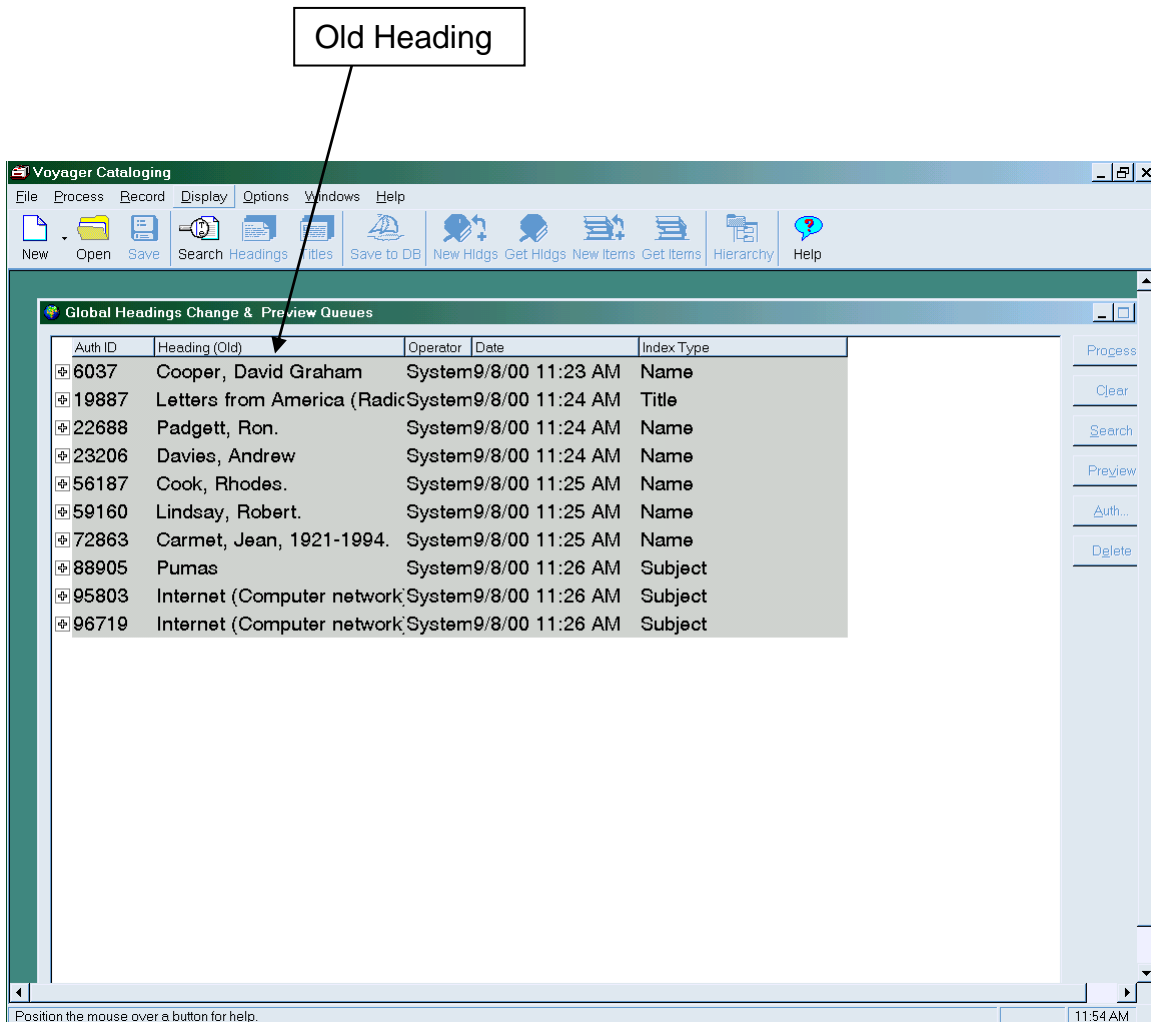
Old Heading

Voyager Cataloging

File Process Record Display Options Windows Help

New Open Save Search Headings Titles Save to DB New Hldgs Get Hldgs New Items Get Items Hierarchy Help

Global Headings Change & Preview Queues

| Auth ID | Heading (Old) | Operator | Date | Index Type |
|---|---|---|---|---|
| 6037 | Cooper, David Graham | System | 9/8/00 11:23 AM | Name |
| 19887 | Letters from America (Radic | System | 9/8/00 11:24 AM | Title |
| 22688 | Padgett, Ron. | System | 9/8/00 11:24 AM | Name |
| 23206 | Davies, Andrew | System | 9/8/00 11:24 AM | Name |
| 56187 | Cook, Rhodes. | System | 9/8/00 11:25 AM | Name |
| 59160 | Lindsay, Robert. | System | 9/8/00 11:25 AM | Name |
| 72863 | Carmet, Jean, 1921-1994. | System | 9/8/00 11:25 AM | Name |
| 88905 | Pumas | System | 9/8/00 11:26 AM | Subject |
| 95803 | Internet (Computer network | System | 9/8/00 11:26 AM | Subject |
| 96719 | Internet (Computer network | System | 9/8/00 11:26 AM | Subject |

Process
Clear
Search
Preview
Auth...
Delete

Position the mouse over a button for help.
11:54 AM